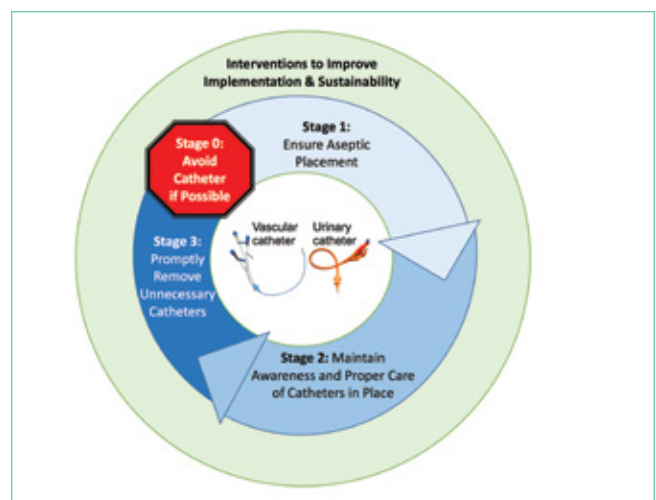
Interventions to Improve Implementation & Sustainability

Stage 0: Avoid Catheter if Possible

Stage 1: Ensure Aseptic Placement

Vascular catheter

Urinary catheter

Stage 3: Promptly Remove Unnecessary Catheters

Stage 2: Maintain Awareness and Proper Care of Catheters in Place